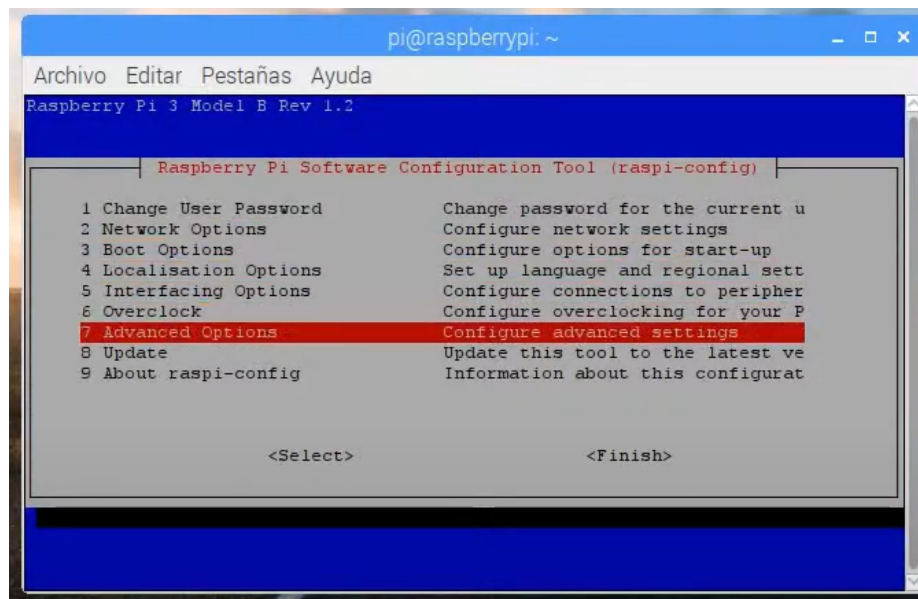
pi@raspberrypi: ~

Archivo Editar Pestañas Ayuda

Raspberry Pi 3 Model B Rev 1.2

Raspberry Pi Software Configuration Tool (raspi-config)

1 Change User Password Change password for the current u
2 Network Options Configure network settings
3 Boot Options Configure options for start-up
4 Localisation Options Set up language and regional sett
5 Interfacing Options Configure connections to peripher
6 Overclock Configure overclocking for your P
7 Advanced Options Configure advanced settings
8 Update Update this tool to the latest ve
9 About raspi-config Information about this configurat

<Select> <Finish>